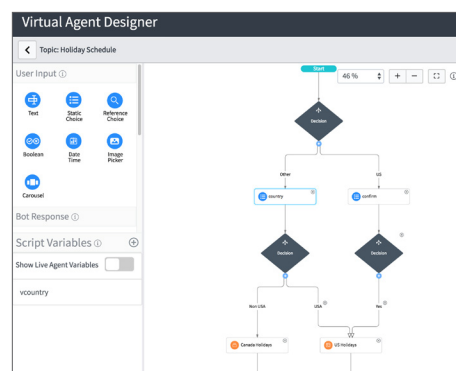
Virtual Agent Designer

Topic: Holiday Schedule

User Input ⓘ

Text
Static Choice
Reference Choice
Boolean
Date Time
Image Picker
Carousel

Bot Response ⓘ

Script Variables ⓘ

Show Live Agent Variables

vcountry

Start

46 %

+ −

Decision

Other

US

country

confirm

Decision

Decision

Non USA

USA

Yes

Canada Holidays

US Holidays